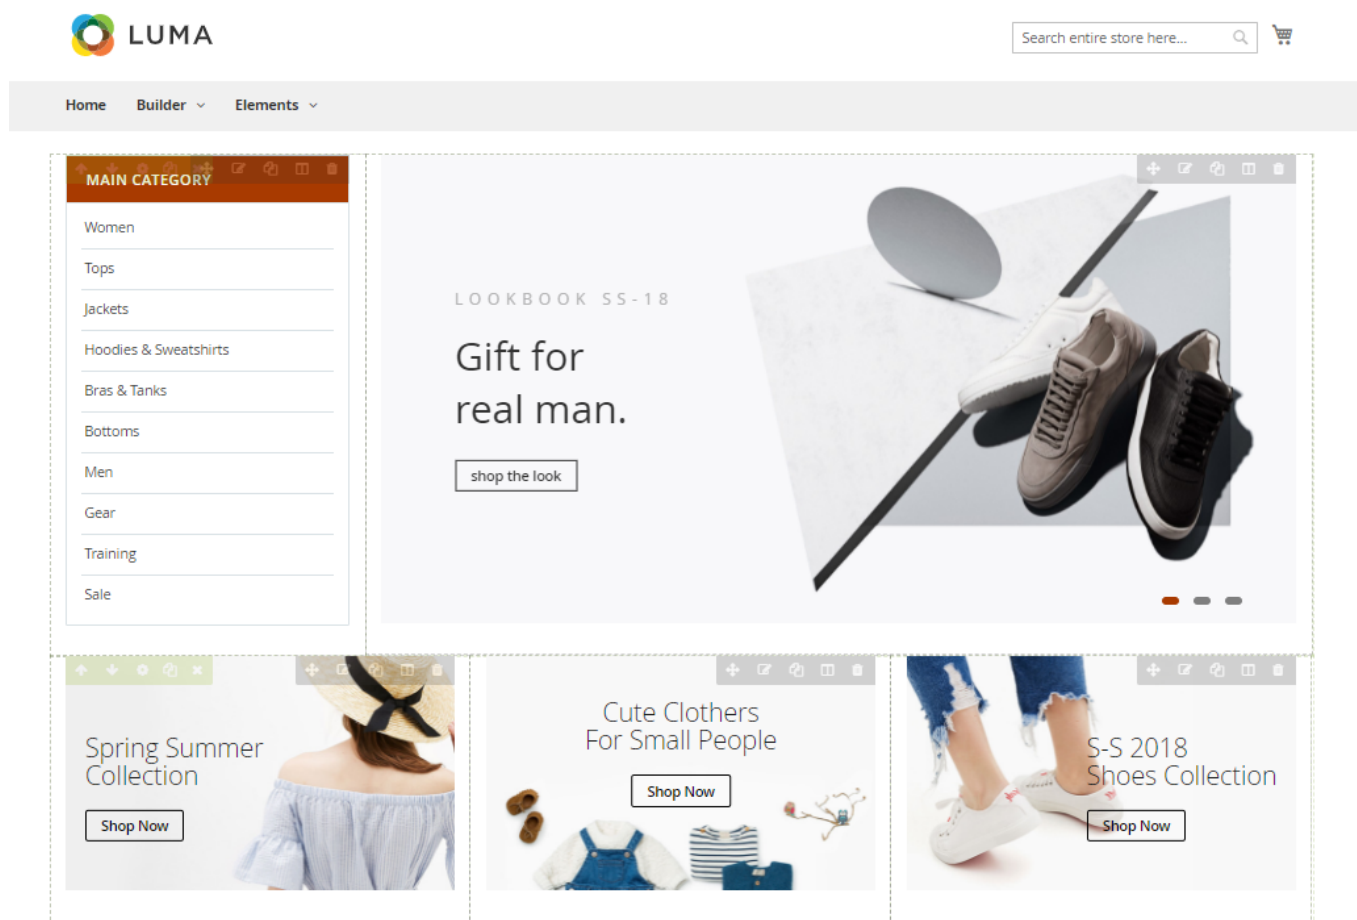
LUMA

Search entire store here...

Home Builder Elements

MAIN CATEGORY

Women
Tops
Jackets
Hoodies & Sweatshirts
Bras & Tanks
Bottoms
Men
Gear
Training
Sale

LOOKBOOK SS-18

Gift for real man.

shop the look

Spring Summer Collection

Shop Now

Cute Clothers For Small People

Shop Now

S-S 2018 Shoes Collection

Shop Now